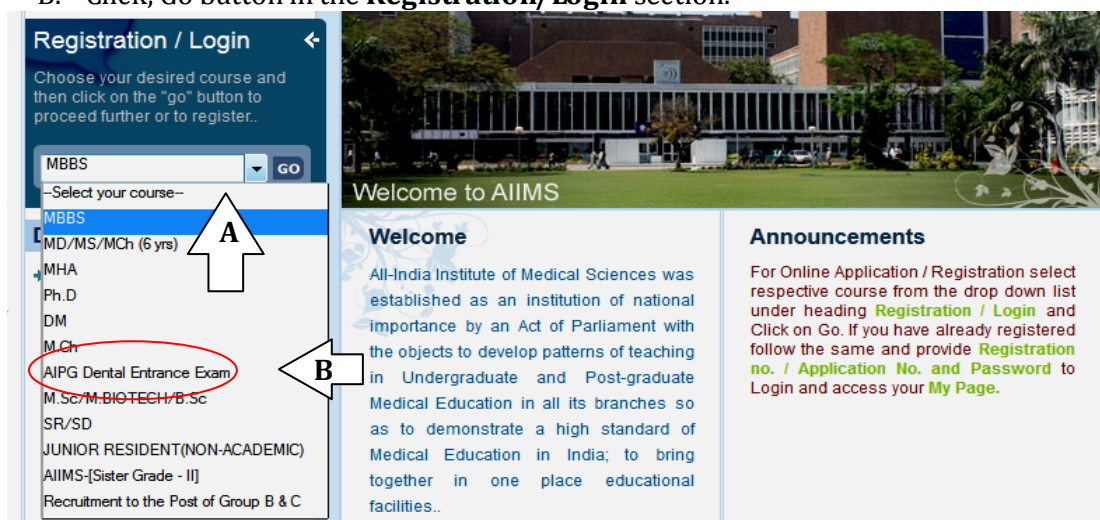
B. Click, Go button in the **Registration/Login** section.

Registration / Login

Choose your desired course and then click on the "go" button to proceed further or to register..

MBBS

GO

--Select your course--
MBBS
MD/MS/MCh (6 yrs)
MHA
Ph.D
DM
M.Ch
AIPG Dental Entrance Exam
M.Sc/M.BIOTECH/B.Sc
SR/SD
JUNIOR RESIDENT(NON-ACADEMIC)
AIIMS-[Sister Grade - II]
Recruitment to the Post of Group B & C

A

B

D

Welcome to AIIMS

Welcome

All-India Institute of Medical Sciences was established as an institution of national importance by an Act of Parliament with the objects to develop patterns of teaching in Undergraduate and Post-graduate Medical Education in all its branches so as to demonstrate a high standard of Medical Education in India; to bring together in one place educational facilities..

Announcements

For Online Application / Registration select respective course from the drop down list under heading Registration / Login and Click on Go. If you have already registered follow the same and provide Registration no. / Application No. and Password to Login and access your My Page.